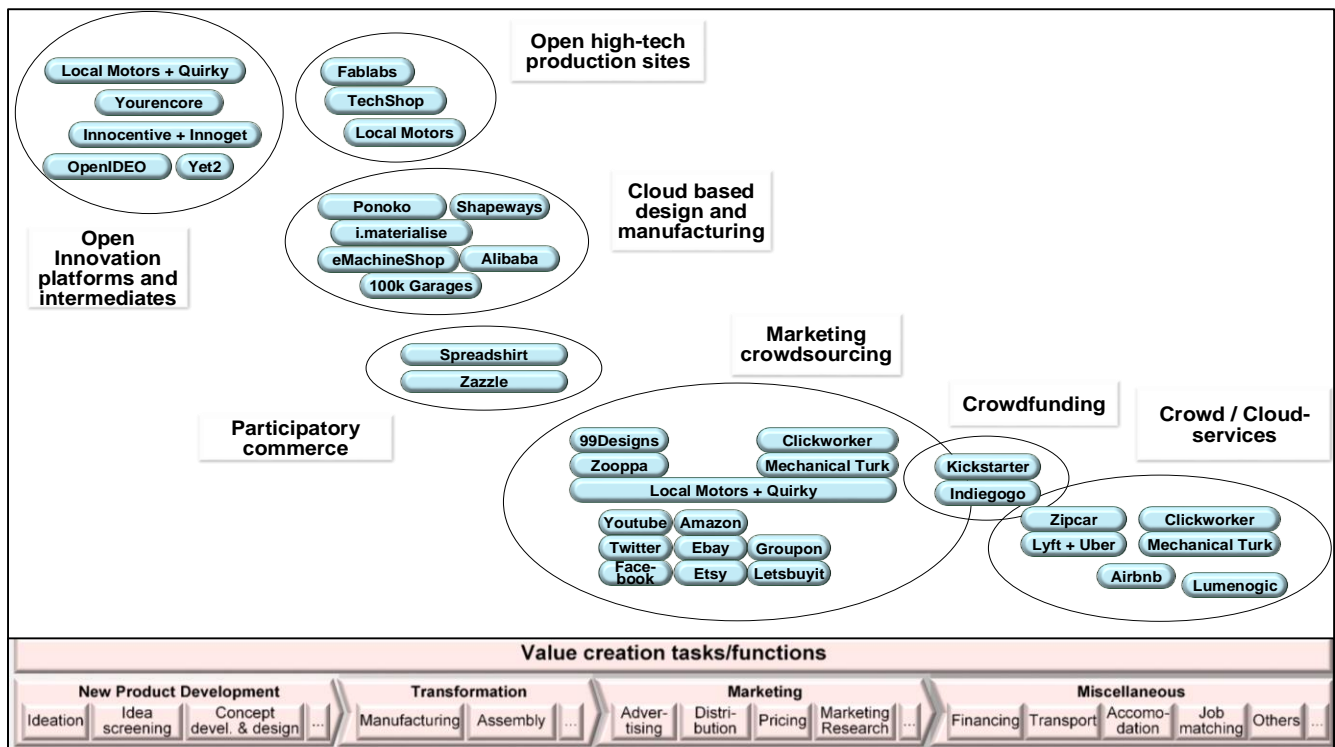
Local Motors + Quirky
Yourencore
Innocentive + Innoget
OpenIDEO
Yet2

Fablabs
TechShop
Local Motors

Open high-tech production sites

Ponoko
Shapeways
i.materialise
eMachineShop
Alibaba
100k Garages

Cloud based design and manufacturing

Open Innovation platforms and intermediates

Spreadshirt
Zazzle

Marketing crowdsourcing

Participatory commerce

Crowdfunding

Crowd / Cloud-services

99Designs
Clickworker
Zooppa
Mechanical Turk
Local Motors + Quirky
Youtube
Amazon
Twitter
Ebay
Groupon
Facebook
Etsy
Letsbuyit

Kickstarter
Indiegogo

Zipcar
Clickworker
Lyft + Uber
Mechanical Turk
Airbnb
Lumenogic

Value creation tasks/functions

| New Product Development | Transformation | Marketing | Miscellaneous |
|---|---|---|---|
| Ideation, Idea screening, Concept devel. & design, ... | Manufacturing, Assembly, ... | Advertising, Distribution, Pricing, Marketing Research, ... | Financing, Transport, Accomodation, Job matching, Others, ... |